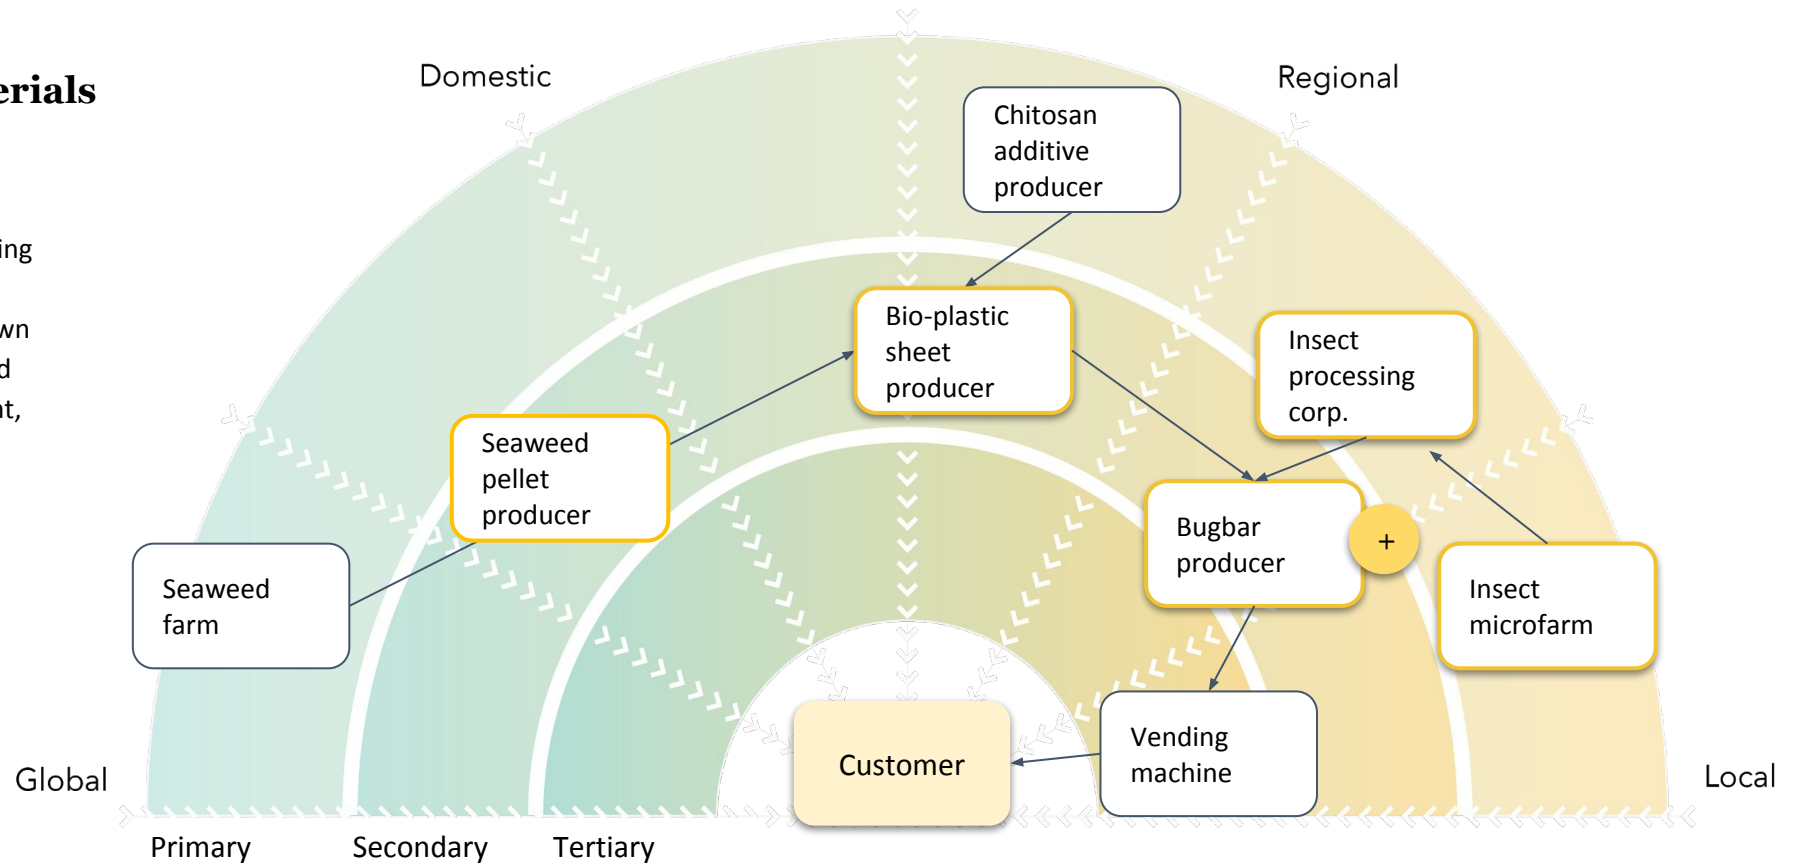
erials

ing

wn
d
nt,

Domestic

Regional

Chitosan additive producer

Bio-plastic sheet producer

Insect processing corp.

Seaweed pellet producer

Bugbar producer

+

Seaweed farm

Insect microfarm

Vending machine

Customer

Global

Local

Primary

Secondary

Tertiary